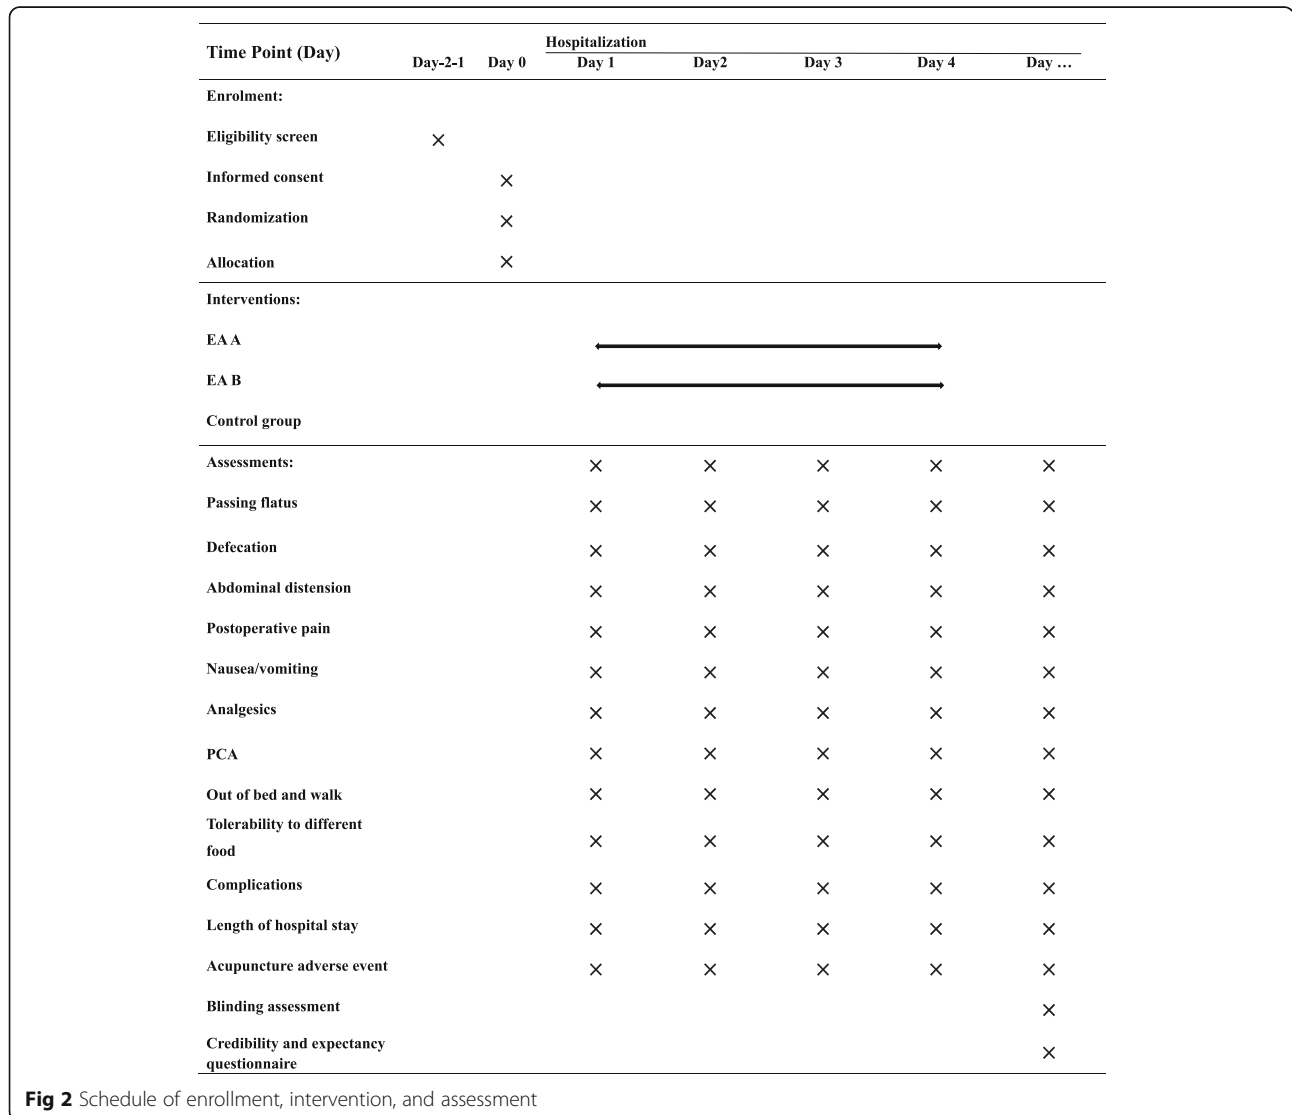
| Time Point (Day) | Day-2-1 | Day 0 | Hospitalization Day 1 | Day2 | Day 3 | Day 4 | Day … |
|---|---|---|---|---|---|---|---|
| Enrolment: | | | | | | | |
| Eligibility screen | × | | | | | | |
| Informed consent | | × | | | | | |
| Randomization | | × | | | | | |
| Allocation | | × | | | | | |
| Interventions: | | | | | | | |
| EA A | | | | | | | |
| EA B | | | | | | | |
| Control group | | | | | | | |
| Assessments: | | | × | × | × | × | × |
| Passing flatus | | | × | × | × | × | × |
| Defecation | | | × | × | × | × | × |
| Abdominal distension | | | × | × | × | × | × |
| Postoperative pain | | | × | × | × | × | × |
| Nausea/vomiting | | | × | × | × | × | × |
| Analgesics | | | × | × | × | × | × |
| PCA | | | × | × | × | × | × |
| Out of bed and walk | | | × | × | × | × | × |
| Tolerability to different food | | | × | × | × | × | × |
| Complications | | | × | × | × | × | × |
| Length of hospital stay | | | × | × | × | × | × |
| Acupuncture adverse event | | | × | × | × | × | × |
| Blinding assessment | | | | | | | × |
| Credibility and expectancy questionnaire | | | | | | | × |

Fig 2 Schedule of enrollment, intervention, and assessment